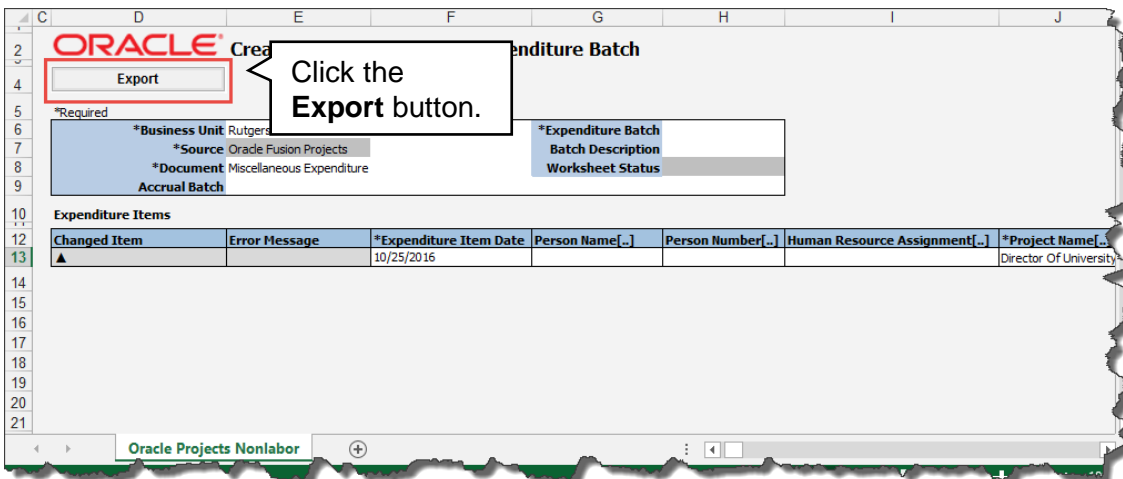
| C | D | E | F | G | H | I | J |
|---|---|---|---|---|---|---|---|

2 ORACLE Crea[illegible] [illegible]enditure Batch

4 Export

Click the **Export** button.

5 *Required

| | | | |
|---|---|---|---|
| *Business Unit | Rutgers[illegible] | *Expenditure Batch | |
| *Source | Oracle Fusion Projects | Batch Description | |
| *Document | Miscellaneous Expenditure | Worksheet Status | |
| Accrual Batch | | | |

10 Expenditure Items

| Changed Item | Error Message | *Expenditure Item Date | Person Name[..] | Person Number[..] | Human Resource Assignment[..] | *Project Name[..] |
|---|---|---|---|---|---|---|
| ▲ | | 10/25/2016 | | | | Director Of University |

14
15
16
17
18
19
20
21

Oracle Projects Nonlabor